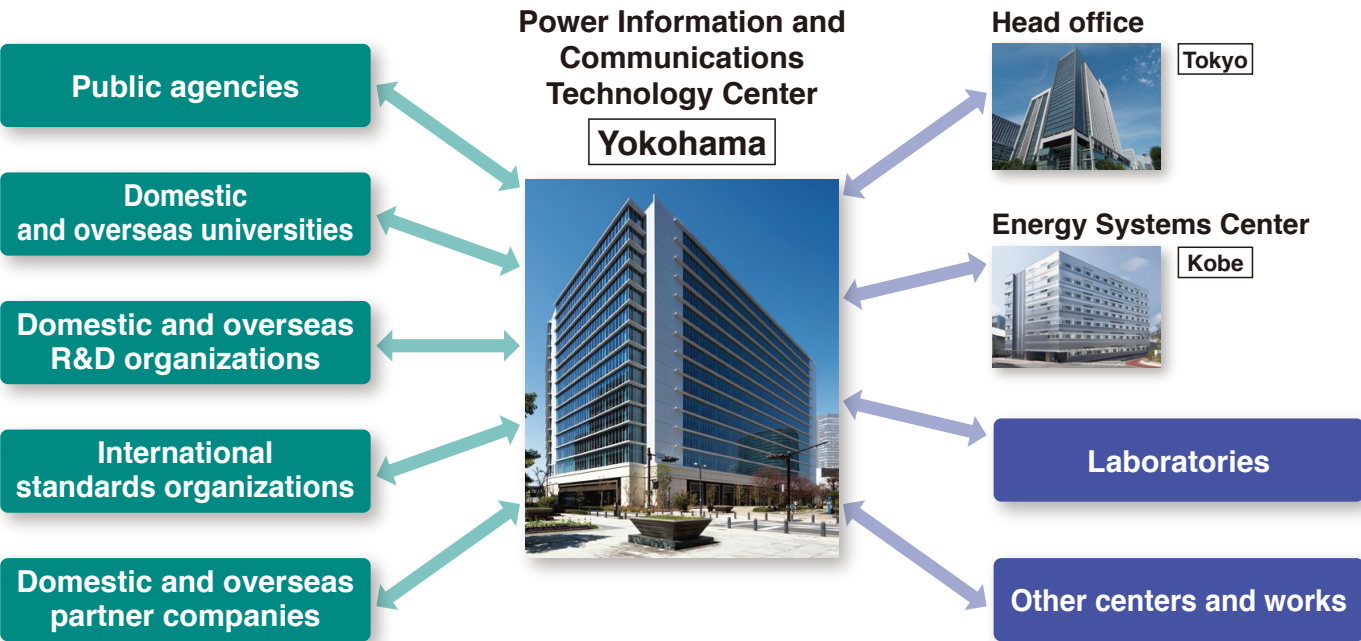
Public agencies

Domestic and overseas universities

Domestic and overseas R&D organizations

International standards organizations

Domestic and overseas partner companies

Power Information and Communications Technology Center

Yokohama

Head office

Tokyo

Energy Systems Center

Kobe

Laboratories

Other centers and works